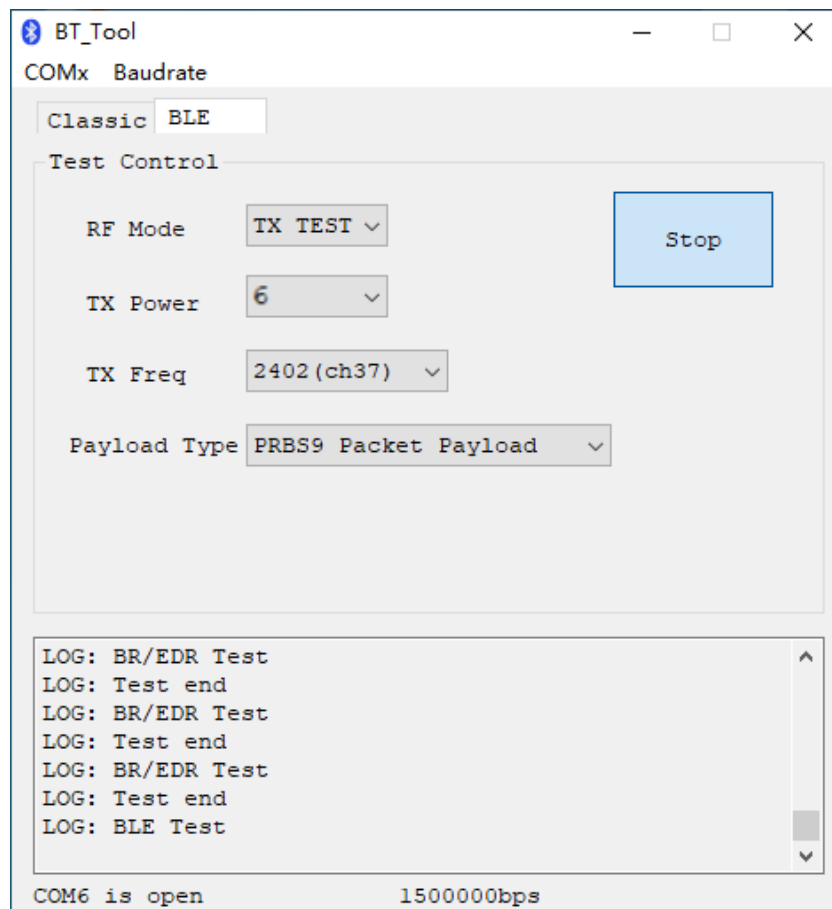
BT_Tool

COMx Baudrate

Classic BLE

Test Control

RF Mode TX TEST

TX Power 6

TX Freq 2402(ch37)

Payload Type PRBS9 Packet Payload

Stop

LOG: BR/EDR Test
LOG: Test end
LOG: BR/EDR Test
LOG: Test end
LOG: BR/EDR Test
LOG: Test end
LOG: BLE Test

COM6 is open 1500000bps